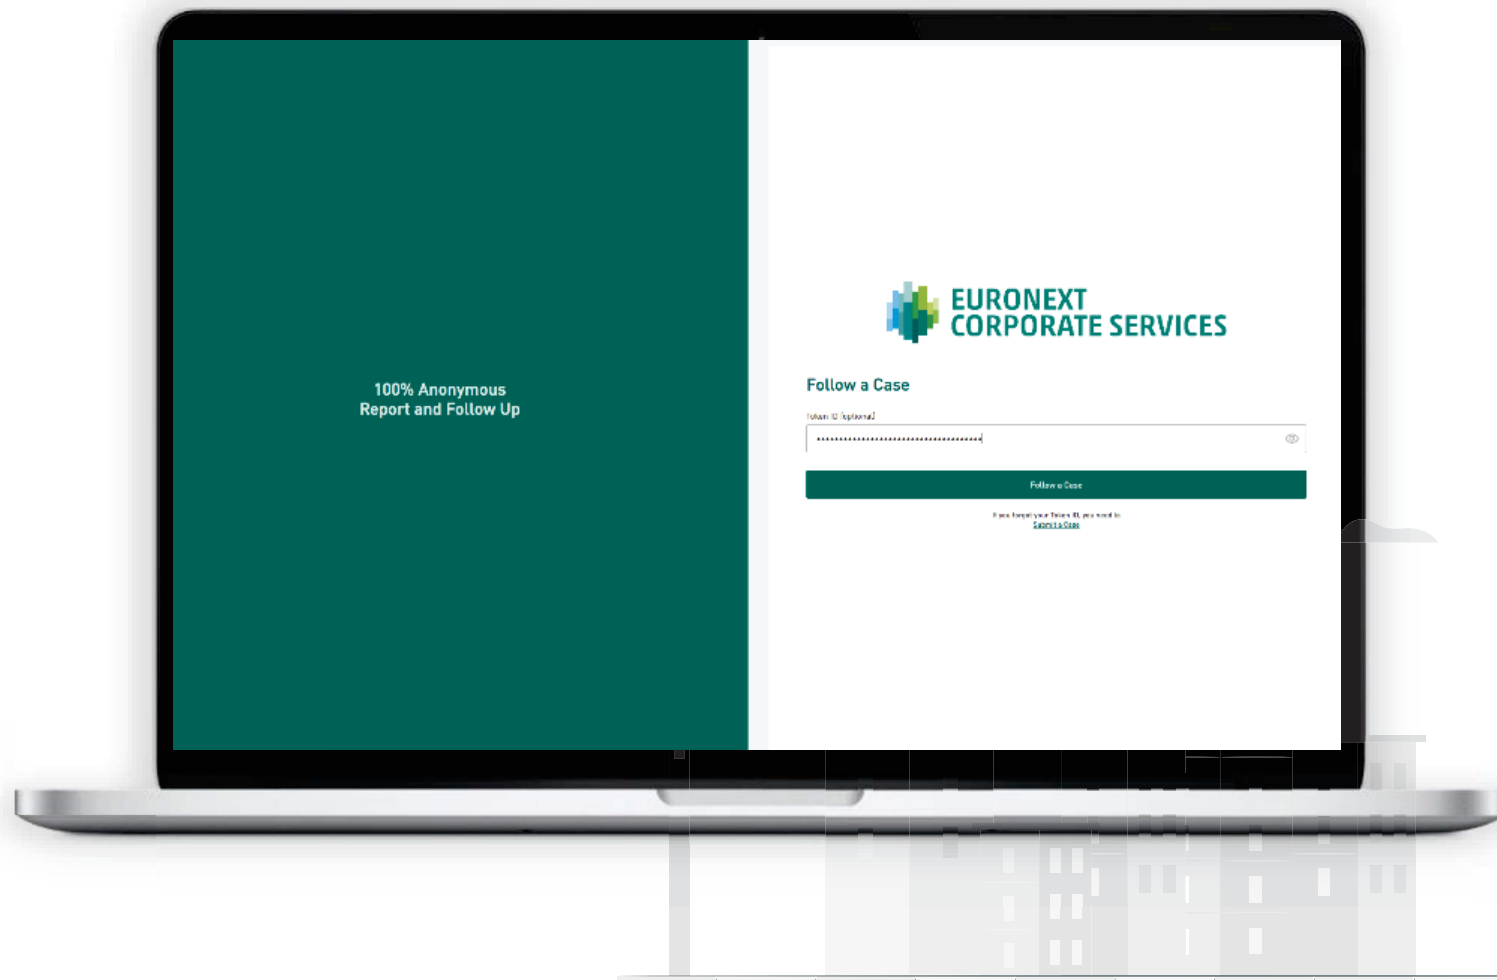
100% Anonymous
Report and Follow Up

EURONEXT
CORPORATE SERVICES

Follow a Case

Token ID (optional)

••••••••••••••••••••••••••••••••••••••

Follow a Case

If you forgot your Token ID, you need to
Submit a Case